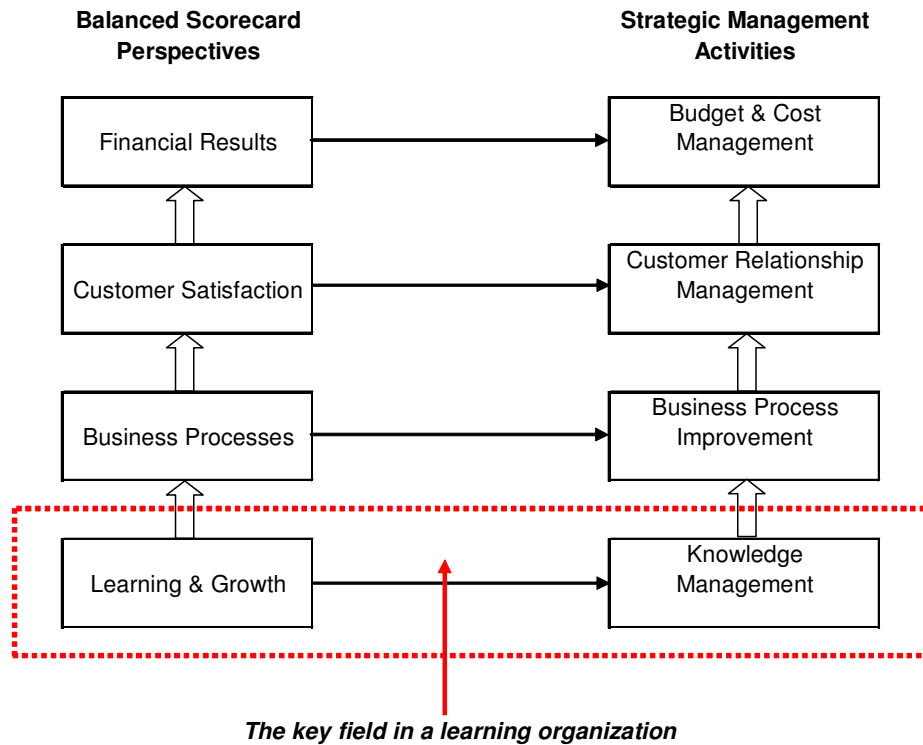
Balanced Scorecard Perspectives

Strategic Management Activities

Financial Results

Budget & Cost Management

Customer Satisfaction

Customer Relationship Management

Business Processes

Business Process Improvement

Learning & Growth

Knowledge Management

The key field in a learning organization